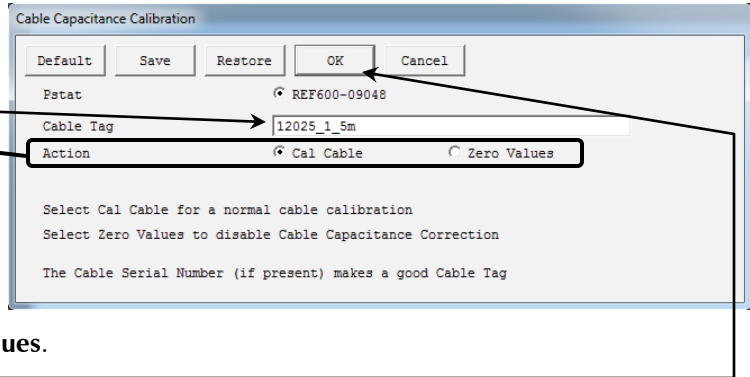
Cable Capacitance Calibration

Default Save Restore OK Cancel

Pstat REF600-09048

Cable Tag 12025_1_5m

Action Cal Cable Zero Values

Select Cal Cable for a normal cable calibration

Select Zero Values to disable Cable Capacitance Correction

The Cable Serial Number (if present) makes a good Cable Tag

ues.